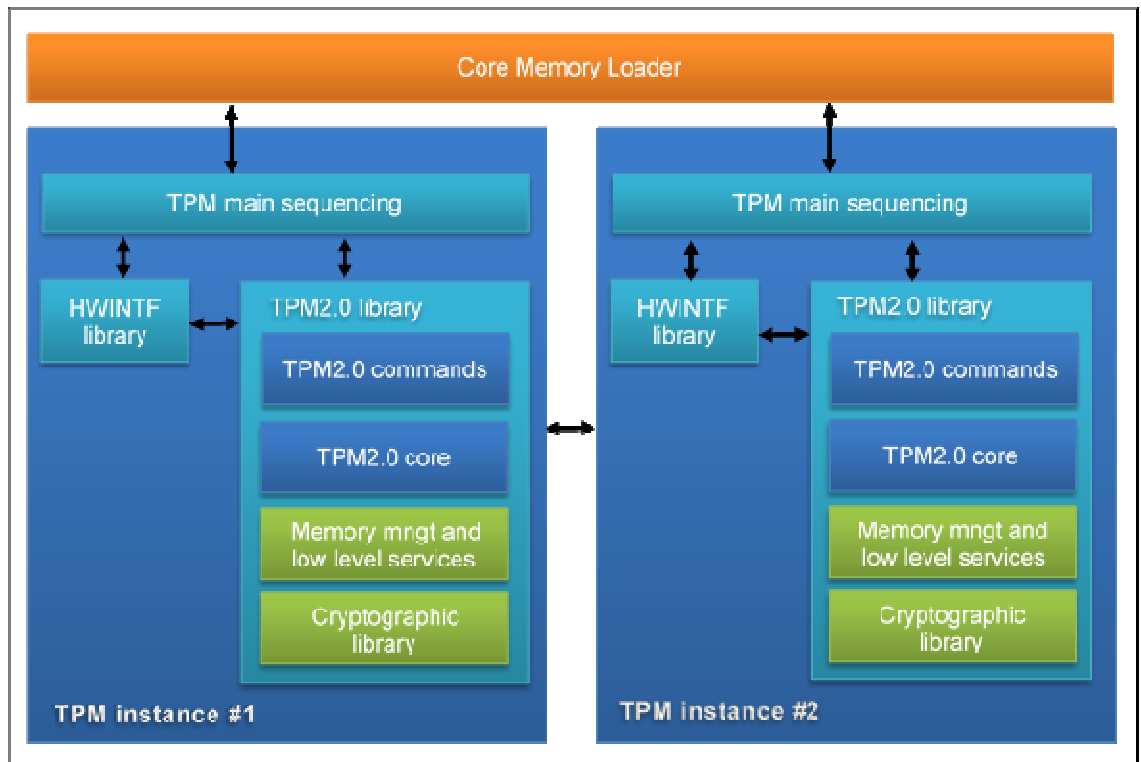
Core Memory Loader

TPM main sequencing

HWINTF library

TPM2.0 library

TPM2.0 commands

TPM2.0 core

Memory mngt and low level services

Cryptographic library

TPM instance #1

TPM main sequencing

HWINTF library

TPM2.0 library

TPM2.0 commands

TPM2.0 core

Memory mngt and low level services

Cryptographic library

TPM instance #2